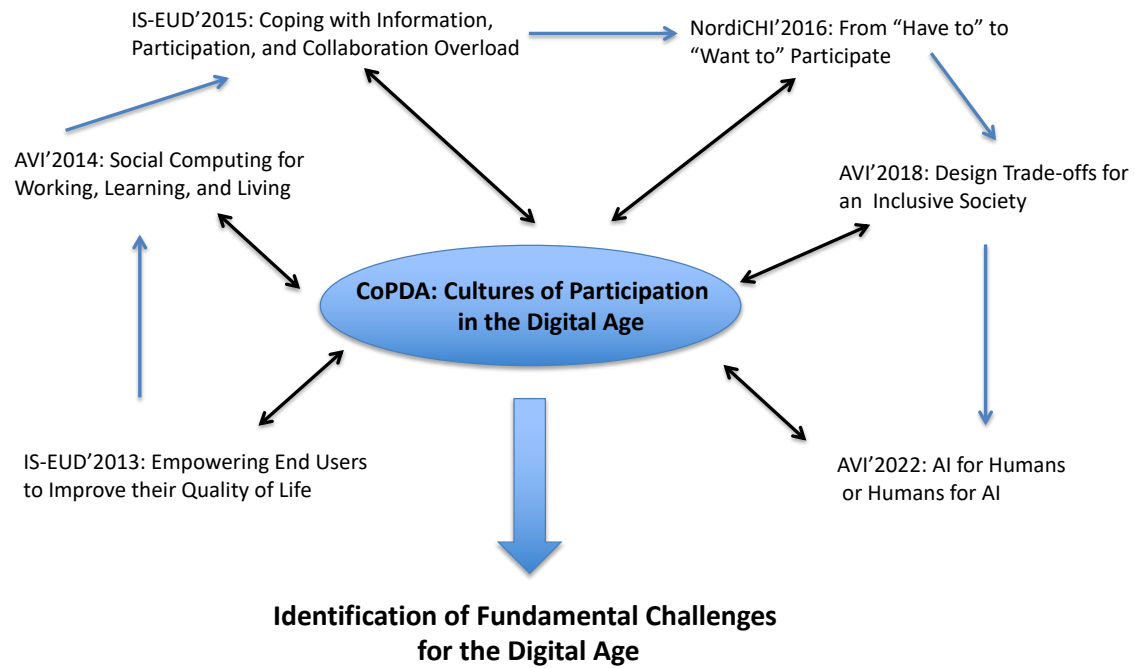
IS-EUD'2015: Coping with Information, Participation, and Collaboration Overload

NordiCHI'2016: From "Have to" to "Want to" Participate

AVI'2014: Social Computing for Working, Learning, and Living

AVI'2018: Design Trade-offs for an Inclusive Society

CoPDA: Cultures of Participation in the Digital Age

IS-EUD'2013: Empowering End Users to Improve their Quality of Life

AVI'2022: AI for Humans or Humans for AI

Identification of Fundamental Challenges for the Digital Age